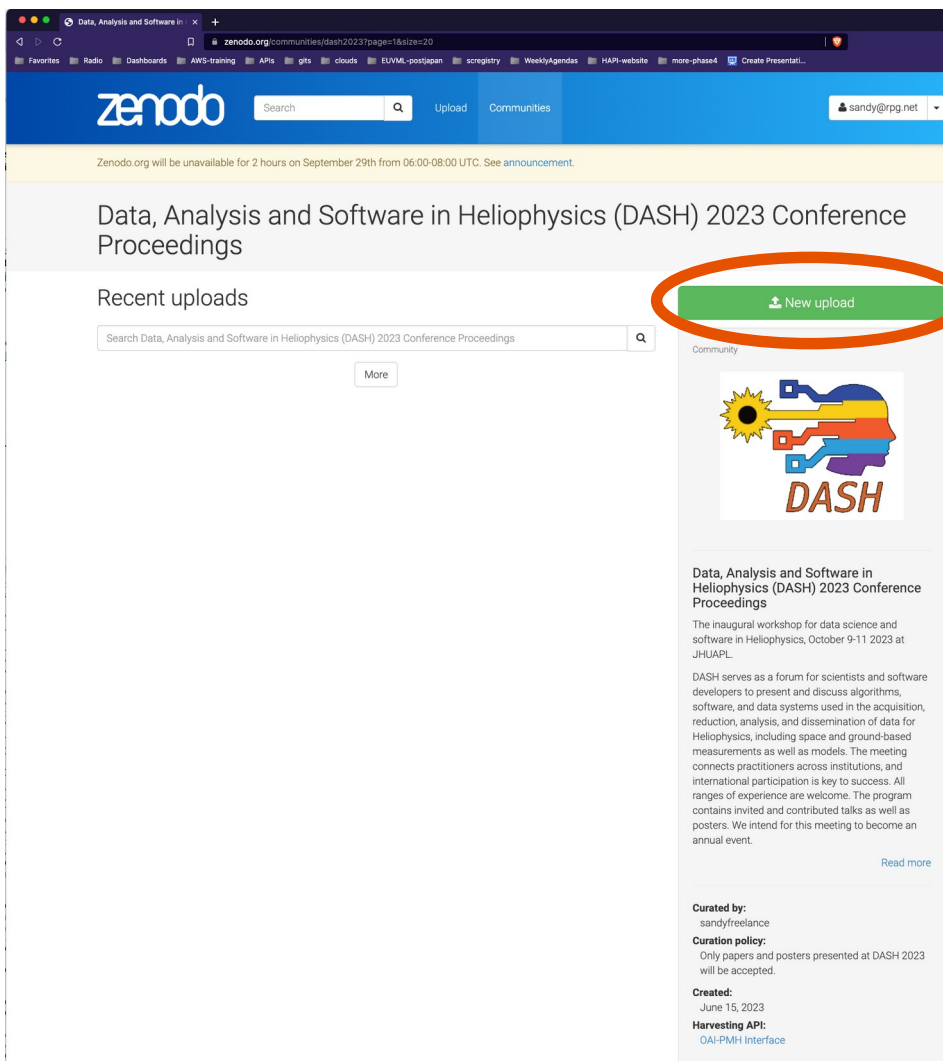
Data, Analysis and Software in ×
+
zenodo.org/communities/dash2023?page=1&size=20
Favorites Radio Dashboards AWS-training APIs gits clouds EUVML-postjapan scregistry WeeklyAgendas HAPI-website more-phase4 Create Presentati...

zenodo
Search
Upload Communities
sandy@rpg.net

Zenodo.org will be unavailable for 2 hours on September 29th from 06:00-08:00 UTC. See announcement.

Data, Analysis and Software in Heliophysics (DASH) 2023 Conference Proceedings

Recent uploads

Search Data, Analysis and Software in Heliophysics (DASH) 2023 Conference Proceedings

More

New upload

Community

DASH

Data, Analysis and Software in Heliophysics (DASH) 2023 Conference Proceedings

The inaugural workshop for data science and software in Heliophysics, October 9-11 2023 at JHUAPL.

DASH serves as a forum for scientists and software developers to present and discuss algorithms, software, and data systems used in the acquisition, reduction, analysis, and dissemination of data for Heliophysics, including space and ground-based measurements as well as models. The meeting connects practitioners across institutions, and international participation is key to success. All ranges of experience are welcome. The program contains invited and contributed talks as well as posters. We intend for this meeting to become an annual event.

Read more

Curated by:
sandyfreelance
Curation policy:
Only papers and posters presented at DASH 2023 will be accepted.
Created:
June 15, 2023
Harvesting API:
OAI-PMH Interface